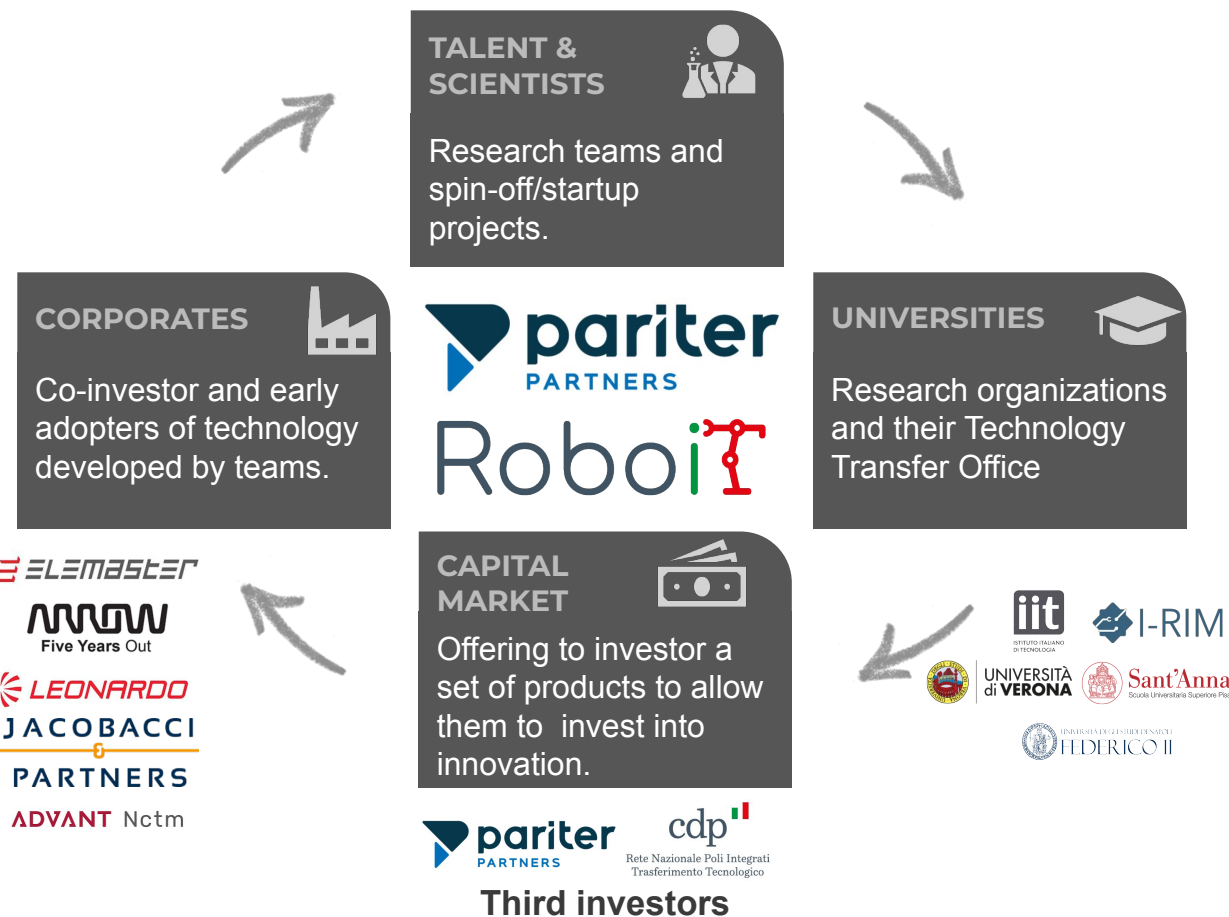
TALENT & SCIENTISTS

Research teams and spin-off/startup projects.

CORPORATES

Co-investor and early adopters of technology developed by teams.

pariter PARTNERS

RoboIT

UNIVERSITIES

Research organizations and their Technology Transfer Office

CAPITAL MARKET

Offering to investor a set of products to allow them to invest into innovation.

ELEMASTER

ARROW Five Years Out

LEONARDO

JACOBACCI & PARTNERS

ADVANT Nctm

iit ISTITUTO ITALIANO DI TECNOLOGIA

I-RIM

UNIVERSITÀ di VERONA

Sant'Anna Scuola Universitaria Superiore Pisa

UNIVERSITÀ DEGLI STUDI DI NAPOLI FEDERICO II

pariter PARTNERS

cdp Rete Nazionale Poli Integrati Trasferimento Tecnologico

Third investors